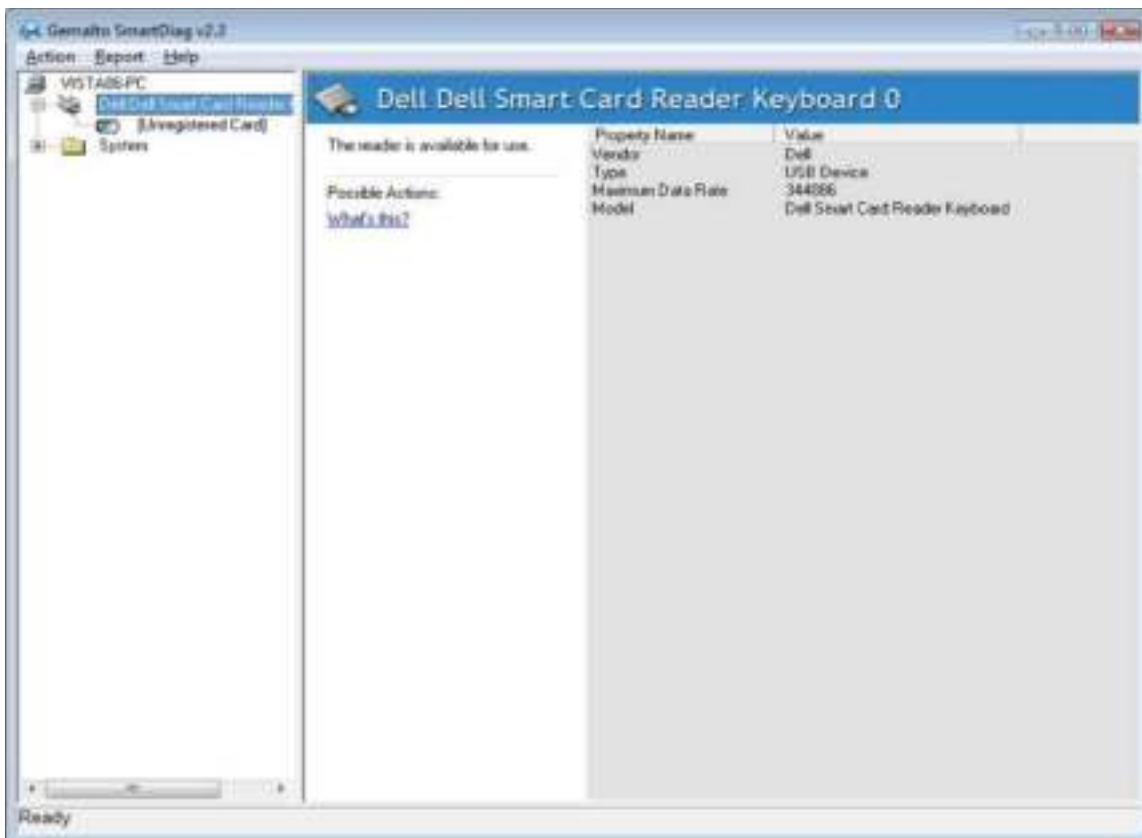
Gemalto SmartDiag v2.3

Action Report Help

VISTA86-PC

Dell Dell Smart Card Reader

[Unregistered Card]

System

Dell Dell Smart Card Reader Keyboard 0

The reader is available for use.

Possible Actions:

What's this?

| Property Name | Value |
|---|---|
| Vendor | Dell |
| Type | USB Device |
| Maximum Data Rate | 344086 |
| Model | Dell Smart Card Reader Keyboard |

Ready